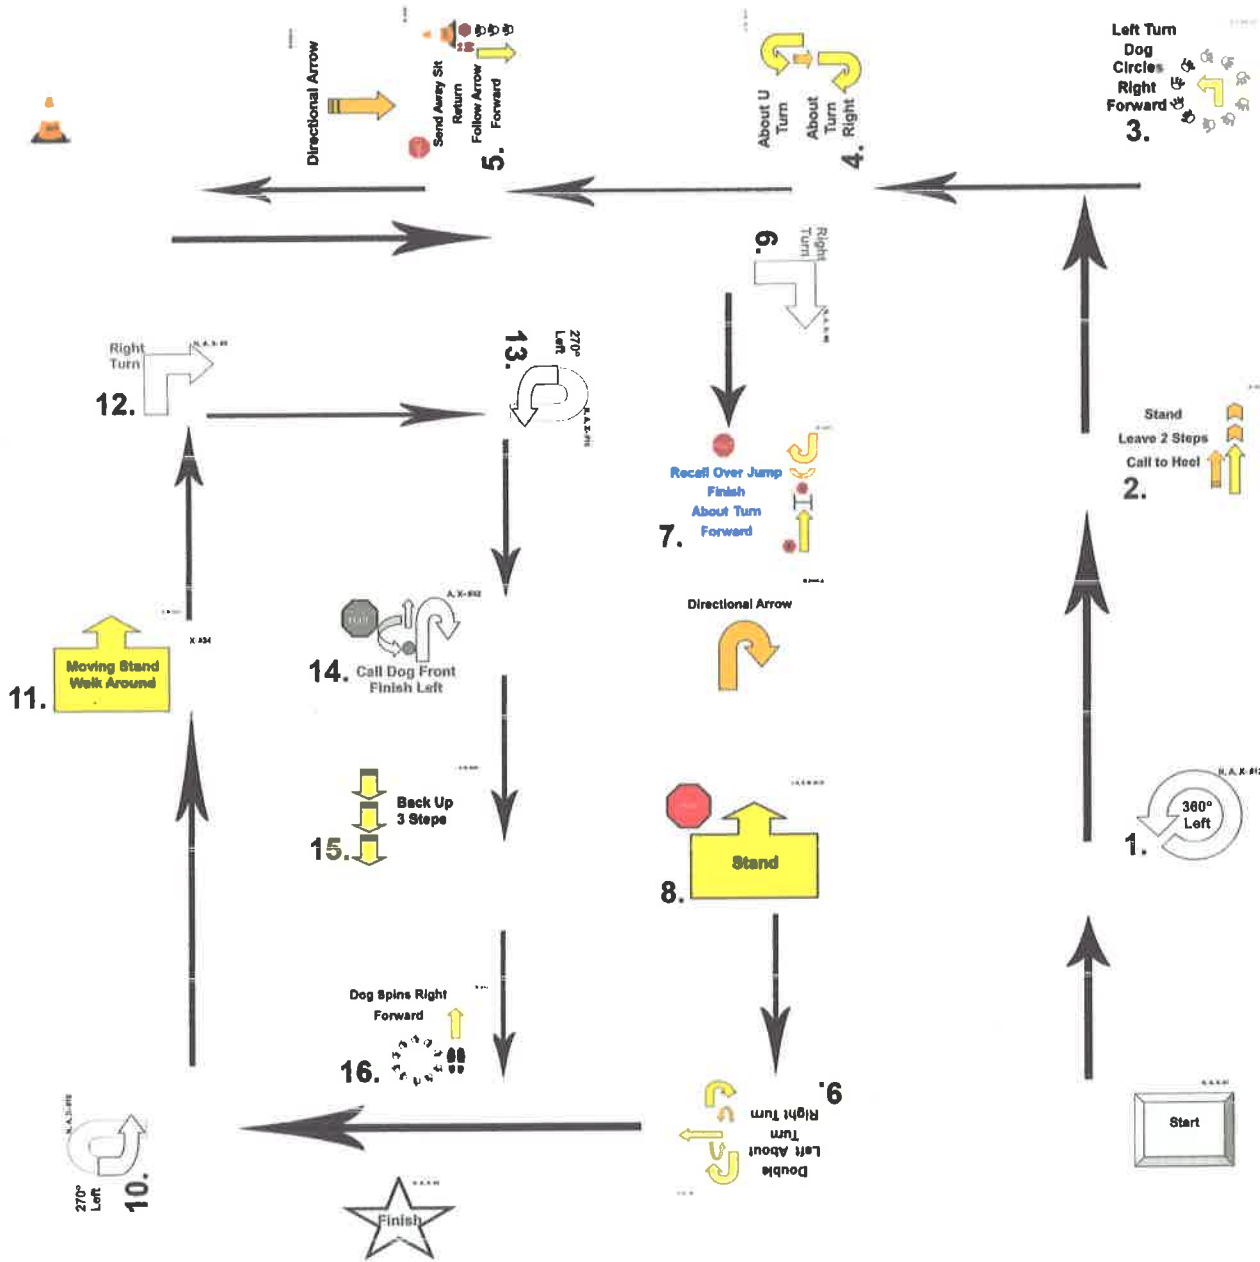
Directional Arrow

Send Away Sit
Return
Follow Arrow
Forward
5.

About U Turn
About Turn Right
4.

Left Turn
Dog
Circles
Right
Forward
3.

6.
Right Turn

13.
270°
Left

Right Turn
12.

Recall Over Jump
Finish
About Turn
Forward
7.

Stand
Leave 2 Steps
Call to Heel
2.

Directional Arrow

14. Call Dog Front
Finish Left

Moving Stand
Walk Around
11.

Back Up
3 Steps
15.

Stand
8.

360°
Left
1.

Dog Spins Right
Forward
16.

9.
Double
About Left
Turn
Right Turn

Start

10.
270°
Left

Finish